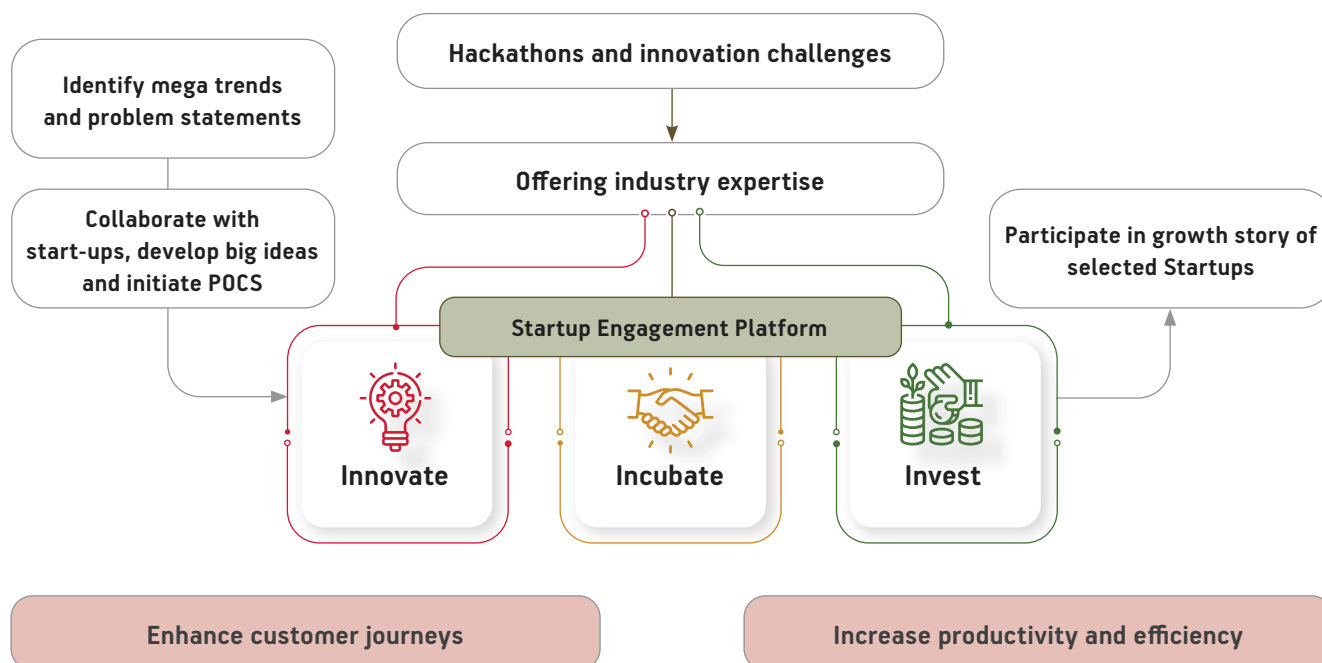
Hackathons and innovation challenges

Identify mega trends and problem statements

Offering industry expertise

Collaborate with start-ups, develop big ideas and initiate POCS

Participate in growth story of selected Startups

Startup Engagement Platform

Innovate

Incubate

Invest

Enhance customer journeys

Increase productivity and efficiency